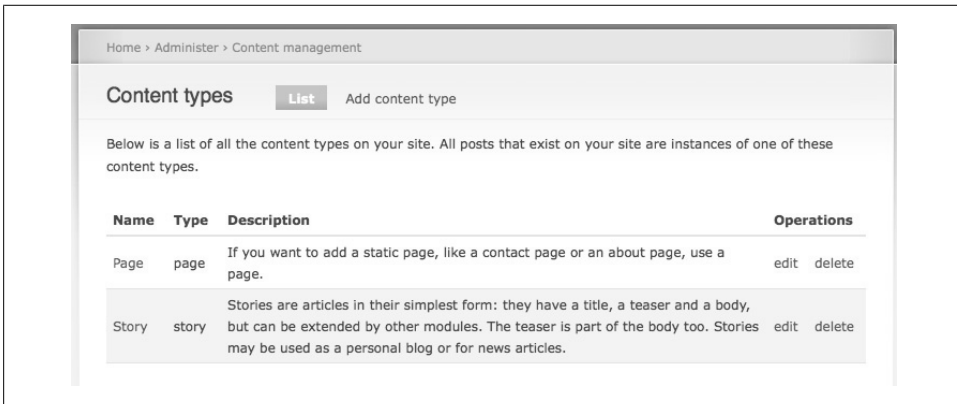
Home › Administer › Content management

Content types

List

Add content type

Below is a list of all the content types on your site. All posts that exist on your site are instances of one of these content types.

| Name | Type | Description | Operations |
|---|---|---|---|
| Page | page | If you want to add a static page, like a contact page or an about page, use a page. | edit delete |
| Story | story | Stories are articles in their simplest form: they have a title, a teaser and a body, but can be extended by other modules. The teaser is part of the body too. Stories may be used as a personal blog or for news articles. | edit delete |